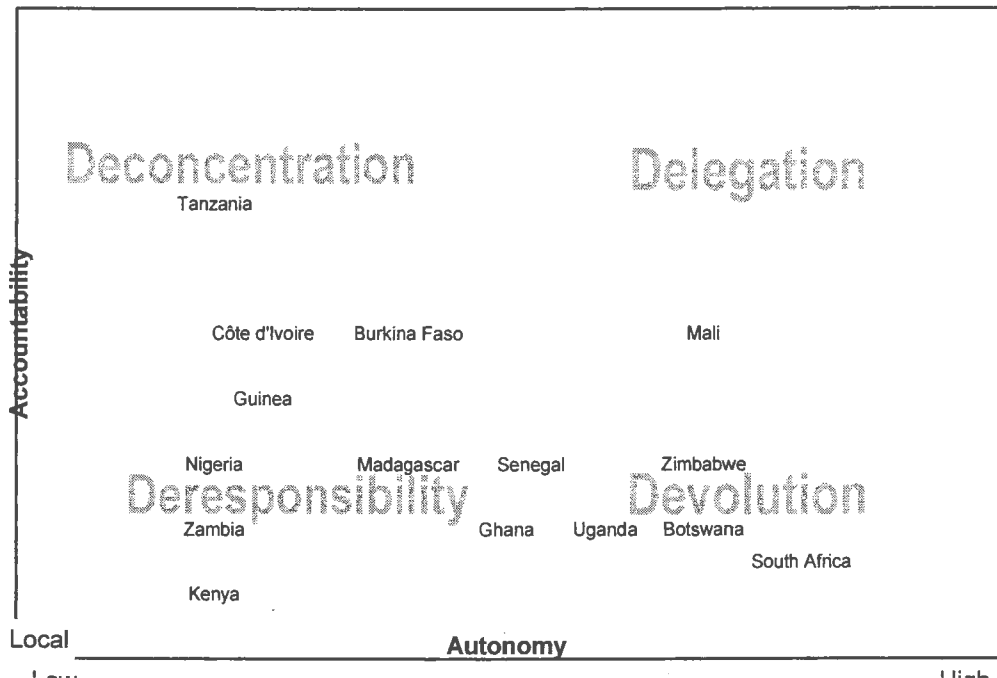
Deconcentration

Delegation

Tanzania

Accountability

Côte d'Ivoire

Burkina Faso

Mali

Guinea

Nigeria

Madagascar

Senegal

Zimbabwe

Deresponsibility

Devolution

Zambia

Ghana

Uganda

Botswana

South Africa

Kenya

Local

Autonomy

Low

High